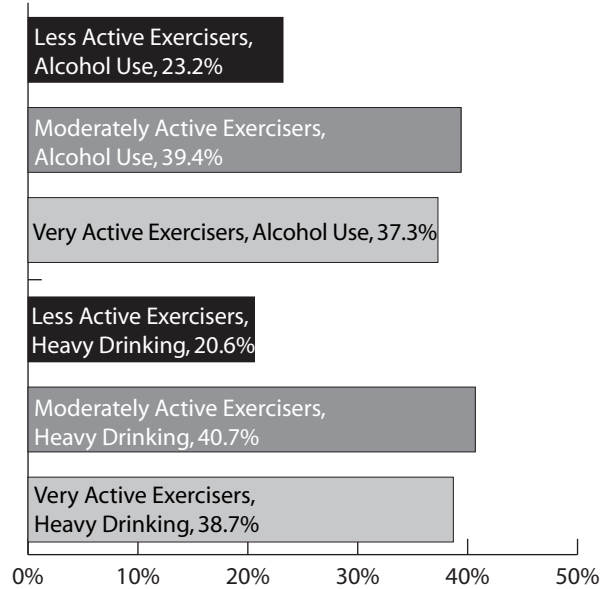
Less Active Exercisers, Alcohol Use, 23.2%

Moderately Active Exercisers, Alcohol Use, 39.4%

Very Active Exercisers, Alcohol Use, 37.3%

Less Active Exercisers, Heavy Drinking, 20.6%

Moderately Active Exercisers, Heavy Drinking, 40.7%

Very Active Exercisers, Heavy Drinking, 38.7%

0%
10%
20%
30%
40%
50%